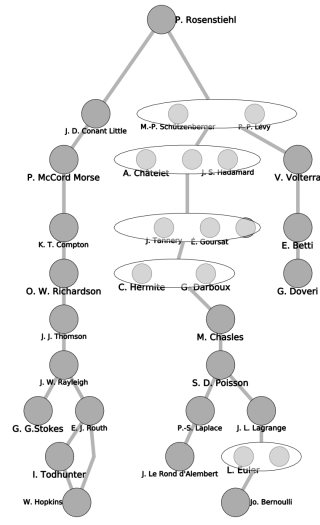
P. Rosenstiehl

J. D. Conant Little

M.-P. Schützenberger

P. P. Levy

P. McCord Morse

A. Châtelet

J. S. Hadamard

V. Volterra

K. T. Compton

J. Tannery

E. Goursat

E. Betti

O. W. Richardson

C. Hermite

G. Darboux

G. Doveri

J. J. Thomson

M. Chasles

J. W. Rayleigh

S. D. Poisson

G. G.Stokes

E. J. Routh

P.-S. Laplace

J. L. Lagrange

I. Todhunter

J. Le Rond d'Alembert

L. Euler

W. Hopkins

Jo. Bernoulli